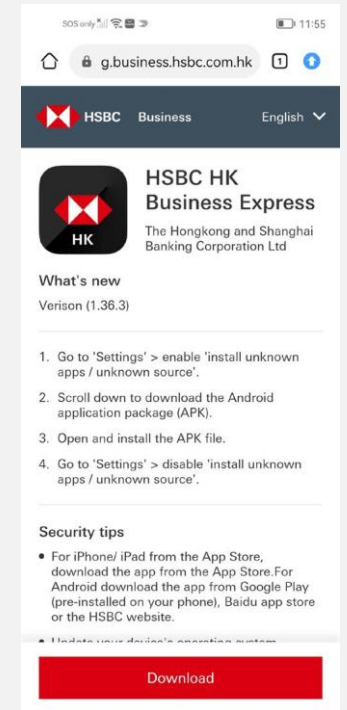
SOS only 11:55

g.business.hsbc.com.hk 1

HSBC Business English

HK

HSBC HK Business Express

The Hongkong and Shanghai Banking Corporation Ltd

What's new

Verison (1.36.3)

1. Go to 'Settings' > enable 'install unknown apps / unknown source'.
2. Scroll down to download the Android application package (APK).
3. Open and install the APK file.
4. Go to 'Settings' > disable 'install unknown apps / unknown source'.

Security tips

• For iPhone/ iPad from the App Store, download the app from the App Store.For Android download the app from Google Play (pre-installed on your phone), Baidu app store or the HSBC website.
• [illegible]

Download